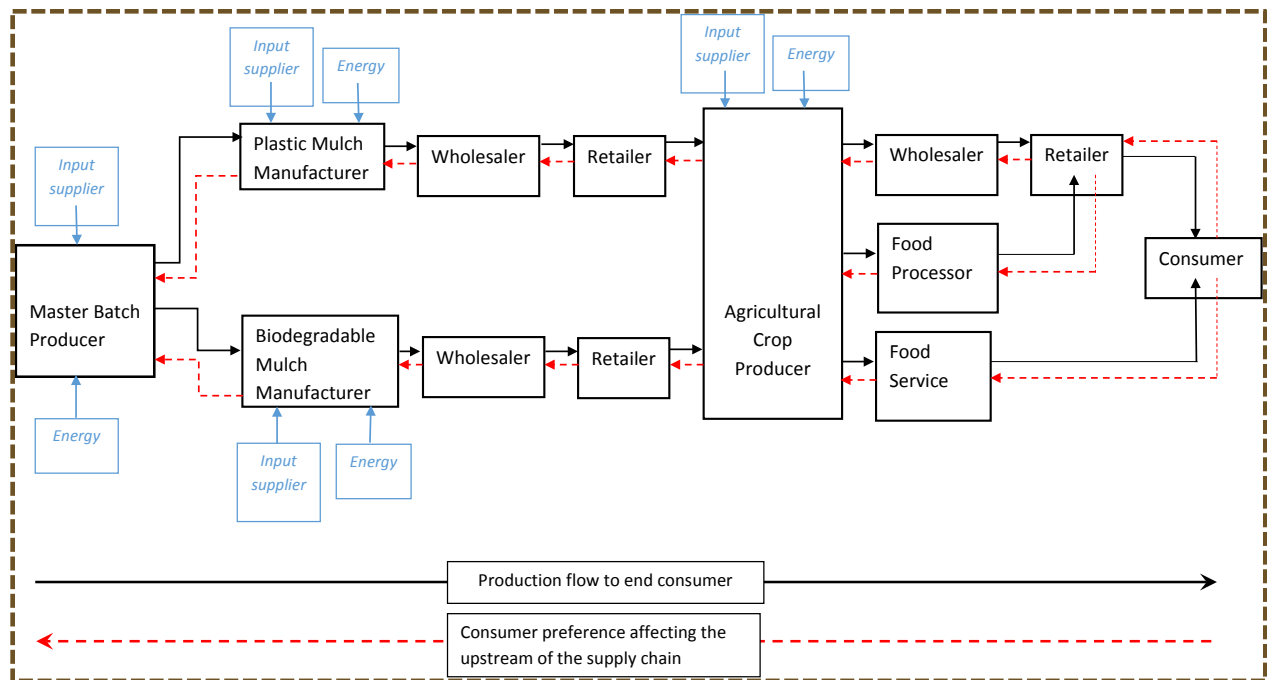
Input supplier

Energy

Input supplier

Energy

Input supplier

Plastic Mulch Manufacturer

Wholesaler

Retailer

Wholesaler

Retailer

Master Batch Producer

Food Processor

Consumer

Agricultural Crop Producer

Biodegradable Mulch Manufacturer

Wholesaler

Retailer

Food Service

Energy

Input supplier

Energy

Production flow to end consumer

Consumer preference affecting the upstream of the supply chain